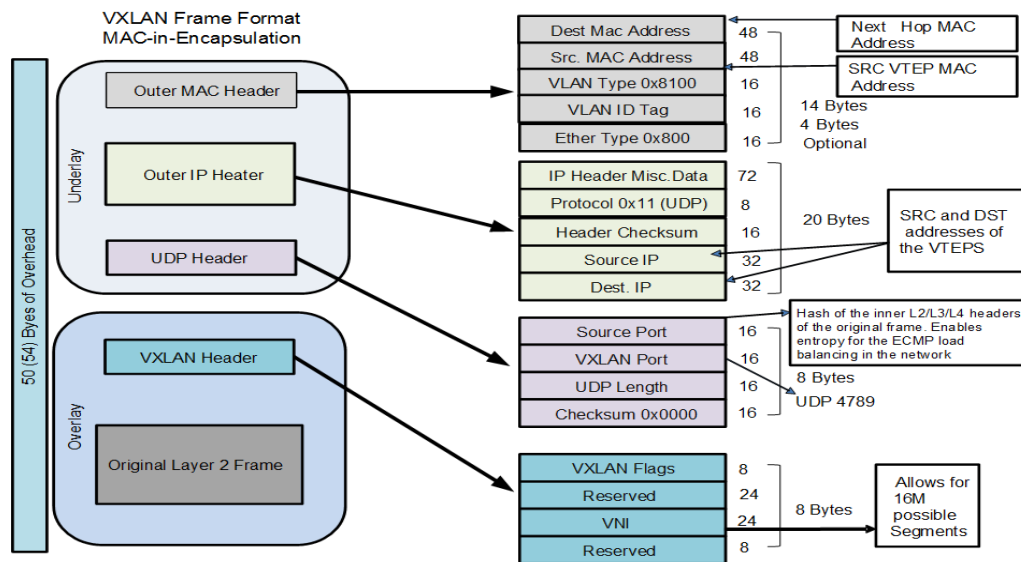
VXLAN Frame Format
MAC-in-Encapsulation

50 (54) Byes of Overhead

Underlay

Outer MAC Header

Outer IP Heater

UDP Header

Overlay

VXLAN Header

Original Layer 2 Frame

| | |
|---|---|
| Dest Mac Address | 48 |
| Src. MAC Address | 48 |
| VLAN Type 0x8100 | 16 |
| VLAN ID Tag | 16 |
| Ether Type 0x800 | 16 |

Next Hop MAC Address

SRC VTEP MAC Address

14 Bytes
4 Bytes
Optional

| | |
|---|---|
| IP Header Misc.Data | 72 |
| Protocol 0x11 (UDP) | 8 |
| Header Checksum | 16 |
| Source IP | 32 |
| Dest. IP | 32 |

20 Bytes

SRC and DST addresses of the VTEPS

| | |
|---|---|
| Source Port | 16 |
| VXLAN Port | 16 |
| UDP Length | 16 |
| Checksum 0x0000 | 16 |

Hash of the inner L2/L3/L4 headers of the original frame. Enables entropy for the ECMP load balancing in the network

8 Bytes
UDP 4789

| | |
|---|---|
| VXLAN Flags | 8 |
| Reserved | 24 |
| VNI | 24 |
| Reserved | 8 |

8 Bytes

Allows for 16M possible Segments